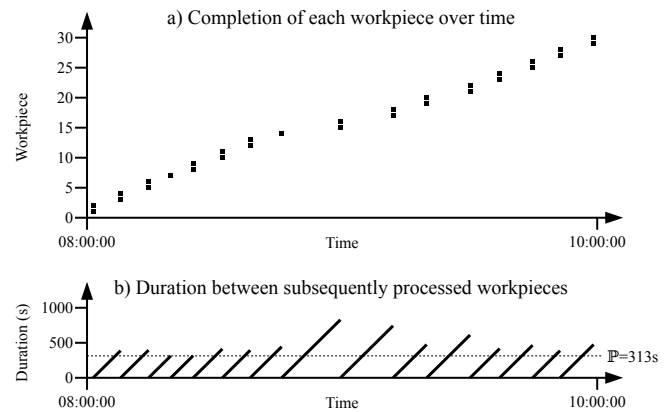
a) Completion of each workpiece over time

Workpiece

30
25
20
15
10
5
0

08:00:00
Time
10:00:00

b) Duration between subsequently processed workpieces

Duration (s)

1000
500
0

$\mathbb{P}$=313s

08:00:00
Time
10:00:00